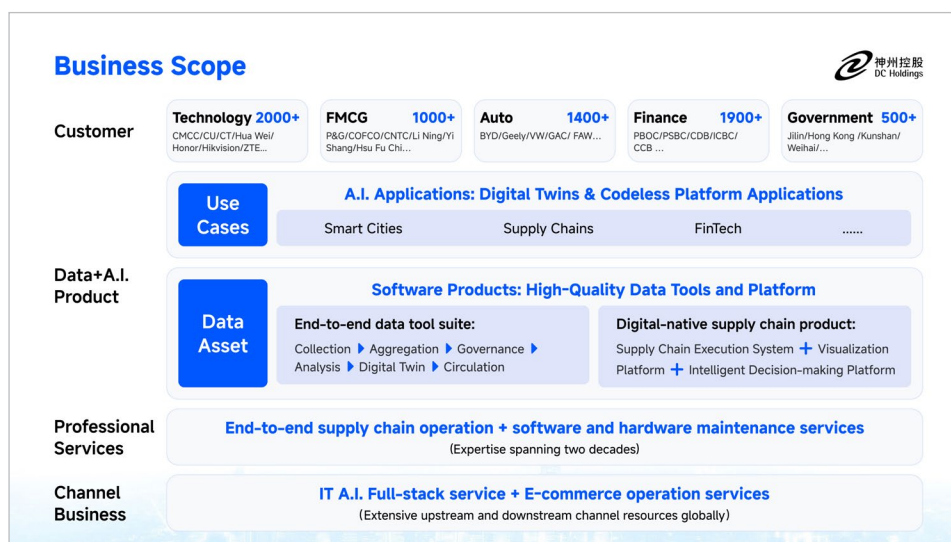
Business Scope

神州控股
DC Holdings

Customer

Technology 2000+
CMCC/CU/CT/Hua Wei/Honor/Hikvision/ZTE...

FMCG 1000+
P&G/COFCO/CNTC/Li Ning/Yi Shang/Hsu Fu Chi...

Auto 1400+
BYD/Geely/VW/GAC/ FAW...

Finance 1900+
PBOC/PSBC/CDB/ICBC/CCB ...

Government 500+
Jilin/Hong Kong /Kunshan/Weihai/...

Data+A.I. Product

Use Cases

A.I. Applications: Digital Twins & Codeless Platform Applications

Smart Cities | Supply Chains | FinTech | ......

Data Asset

Software Products: High-Quality Data Tools and Platform

End-to-end data tool suite:
Collection ▶ Aggregation ▶ Governance ▶ Analysis ▶ Digital Twin ▶ Circulation

Digital-native supply chain product:
Supply Chain Execution System + Visualization Platform + Intelligent Decision-making Platform

Professional Services

End-to-end supply chain operation + software and hardware maintenance services
(Expertise spanning two decades)

Channel Business

IT A.I. Full-stack service + E-commerce operation services
(Extensive upstream and downstream channel resources globally)